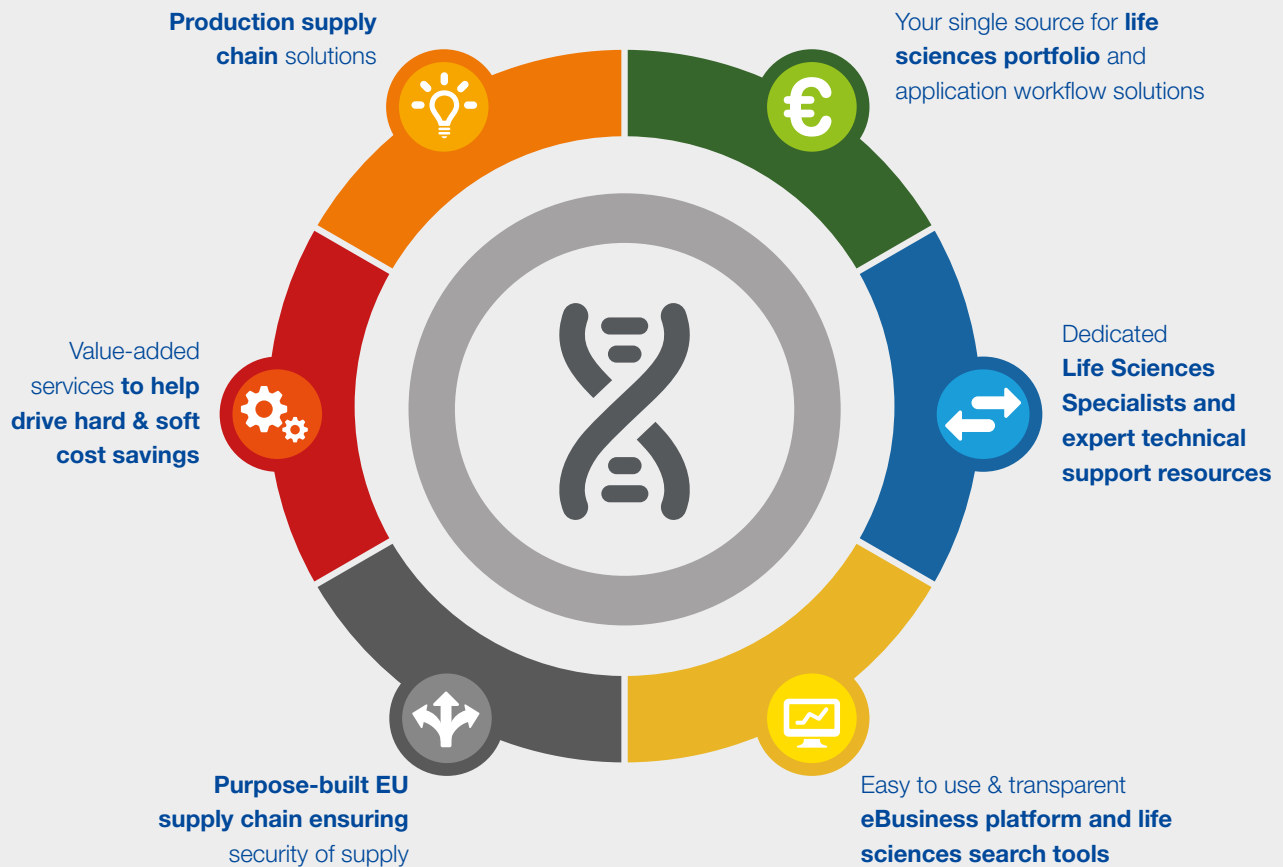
Production supply chain solutions

Your single source for life sciences portfolio and application workflow solutions

Value-added services to help drive hard & soft cost savings

Dedicated Life Sciences Specialists and expert technical support resources

Purpose-built EU supply chain ensuring security of supply

Easy to use & transparent eBusiness platform and life sciences search tools